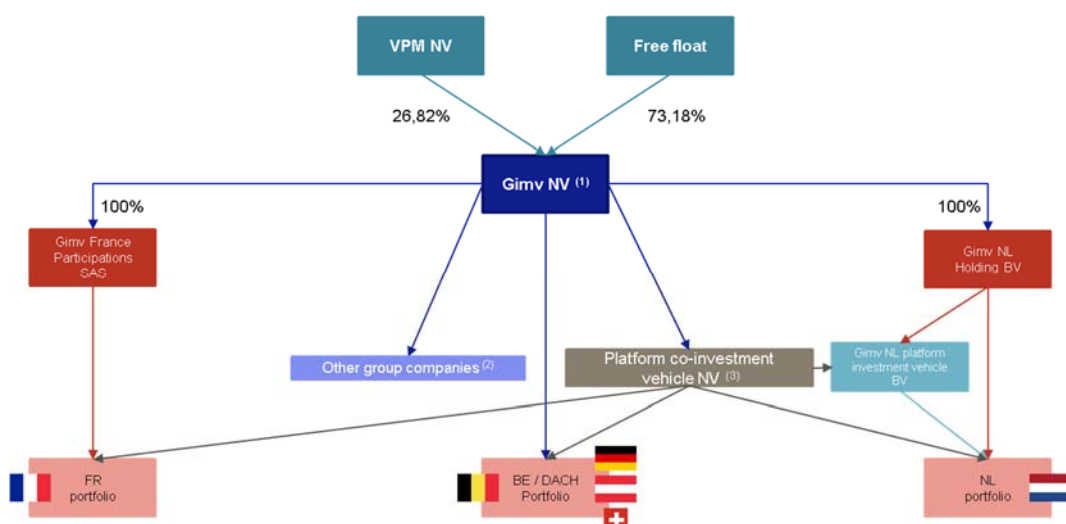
VPM NV

Free float

26,82%

73,18%

Gimv NV $^{(1)}$

100%

100%

Gimv France Participations SAS

Gimv NL Holding BV

Other group companies $^{(2)}$

Platform co-investment vehicle NV $^{(3)}$

Gimv NL platform investment vehicle BV

FR portfolio

BE / DACH Portfolio

NL portfolio